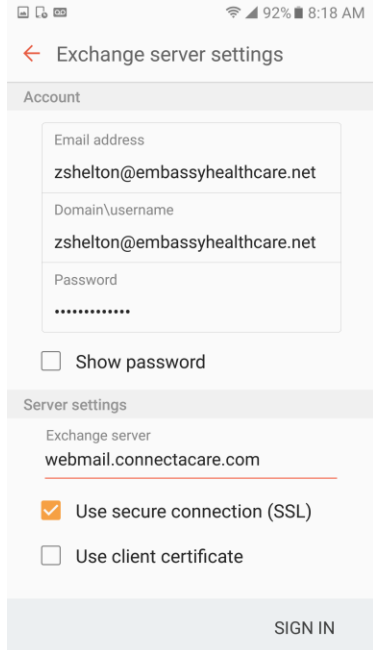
92% 8:18 AM

Exchange server settings

Account

Email address
zshelton@embassyhealthcare.net

Domain\username
zshelton@embassyhealthcare.net

Password
•••••••••••••

Show password

Server settings

Exchange server
webmail.connectacare.com

Use secure connection (SSL)

Use client certificate

SIGN IN